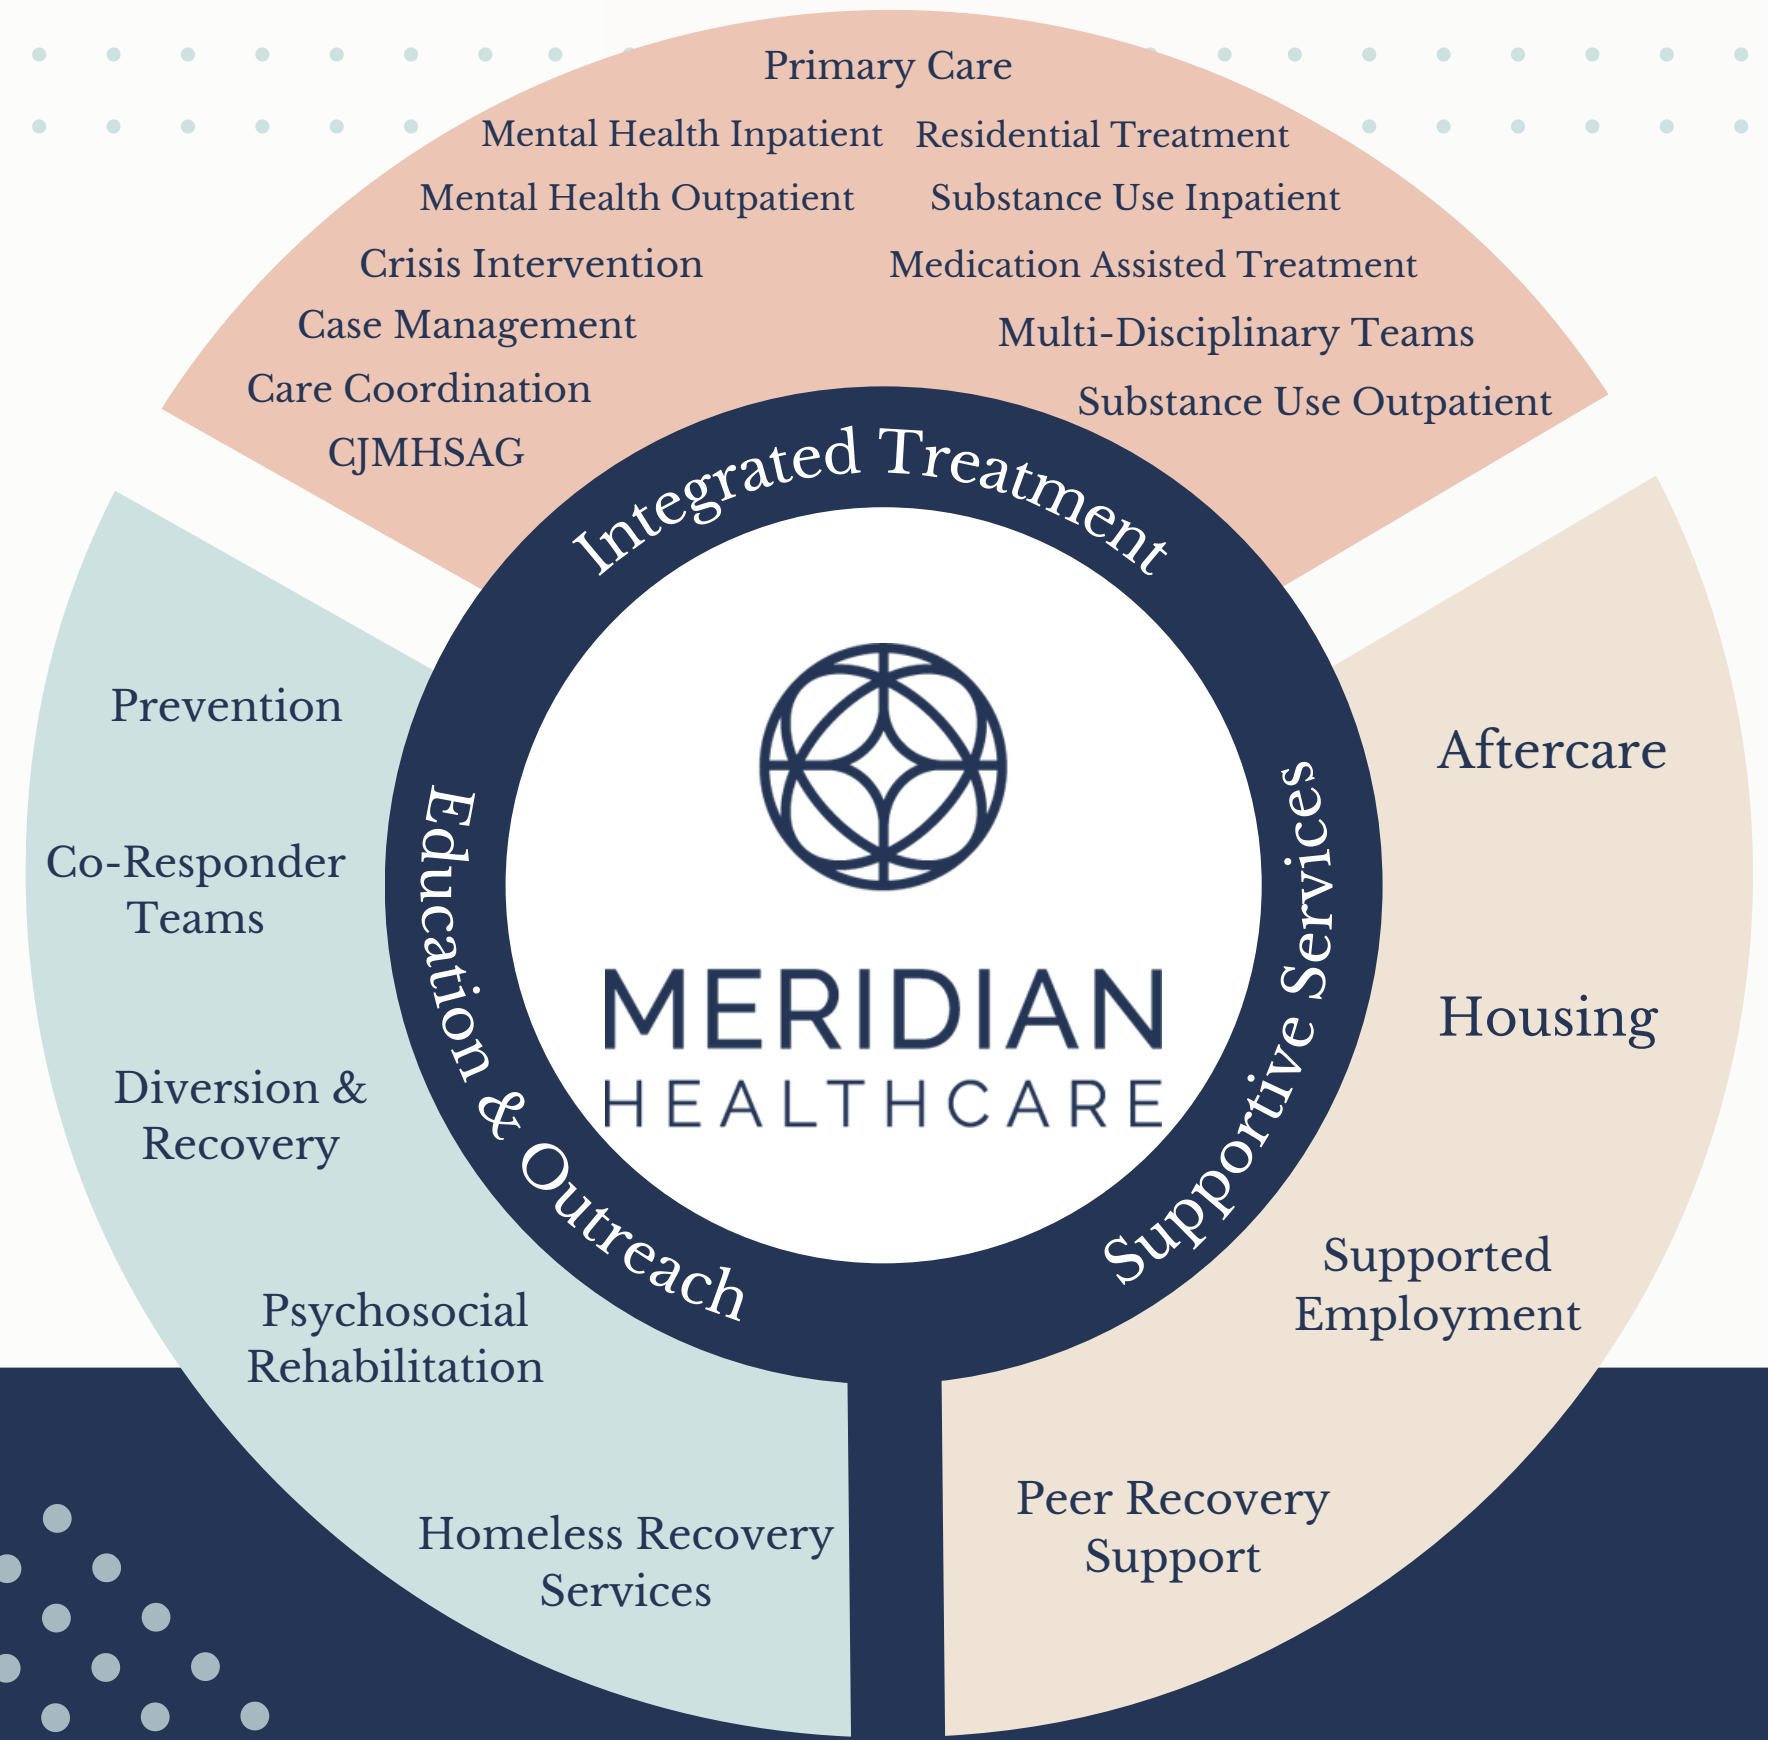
Primary Care

Mental Health Inpatient
Residential Treatment
Mental Health Outpatient
Substance Use Inpatient
Crisis Intervention
Medication Assisted Treatment
Case Management
Multi-Disciplinary Teams
Care Coordination
Substance Use Outpatient
CJMHSAG

Integrated Treatment

Education & Outreach

Supportive Services

MERIDIAN
HEALTHCARE

Prevention

Co-Responder Teams

Diversion & Recovery

Psychosocial Rehabilitation

Homeless Recovery Services

Aftercare

Housing

Supported Employment

Peer Recovery Support